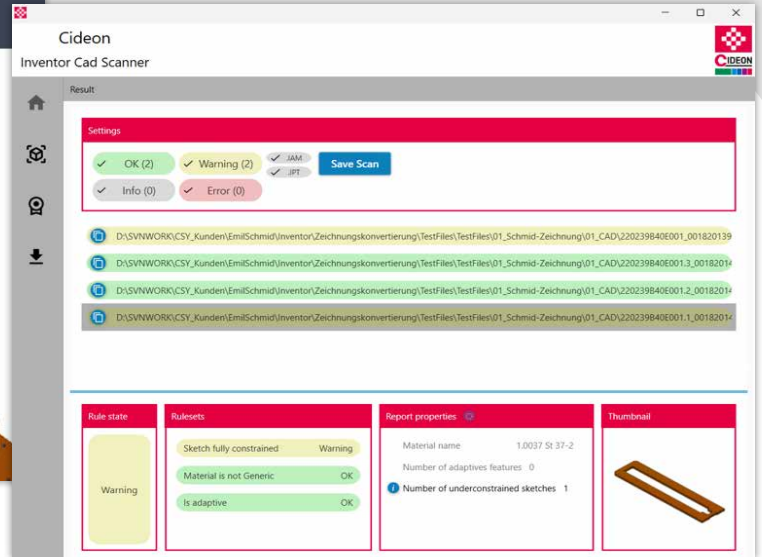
Cideon
Inventor Cad Scanner

CIDEON

Result

Settings

OK (2)
Warning (2)
JAM
JPT
Save Scan
Info (0)
Error (0)

D:\SVNWORK\CSY_Kunden\EmilSchmid\Inventor\Zeichnungskonvertierung\TestFiles\TestFiles\01_Schmid-Zeichnung\01_CAD\220239B40E001_001820139
D:\SVNWORK\CSY_Kunden\EmilSchmid\Inventor\Zeichnungskonvertierung\TestFiles\TestFiles\01_Schmid-Zeichnung\01_CAD\220239B40E001.3_00182014
D:\SVNWORK\CSY_Kunden\EmilSchmid\Inventor\Zeichnungskonvertierung\TestFiles\TestFiles\01_Schmid-Zeichnung\01_CAD\220239B40E001.2_00182014
D:\SVNWORK\CSY_Kunden\EmilSchmid\Inventor\Zeichnungskonvertierung\TestFiles\TestFiles\01_Schmid-Zeichnung\01_CAD\220239B40E001.1_00182014

Rule state
Warning

Rulesets
Sketch fully constrained Warning
Material is not Generic OK
Is adaptive OK

Report properties
Material name 1.0037 St 37-2
Number of adaptives features 0
Number of underconstrained sketches 1

Thumbnail